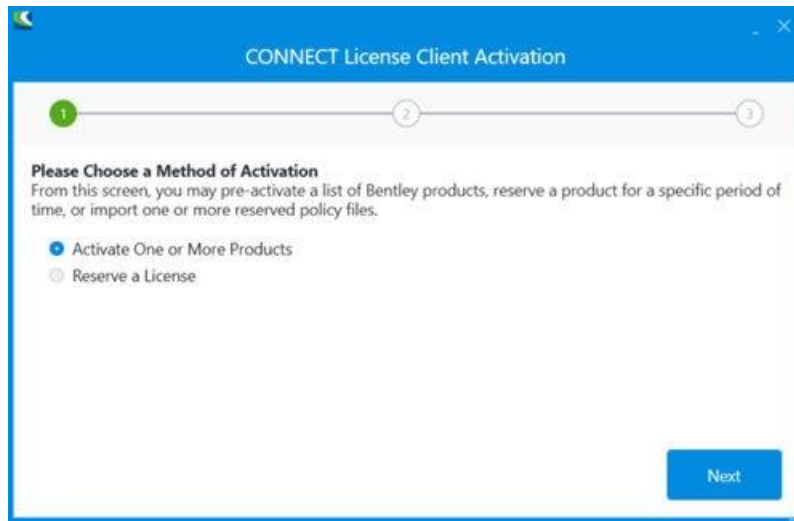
CONNECT License Client Activation

1
2
3

**Please Choose a Method of Activation**
From this screen, you may pre-activate a list of Bentley products, reserve a product for a specific period of time, or import one or more reserved policy files.

Activate One or More Products
Reserve a License

Next